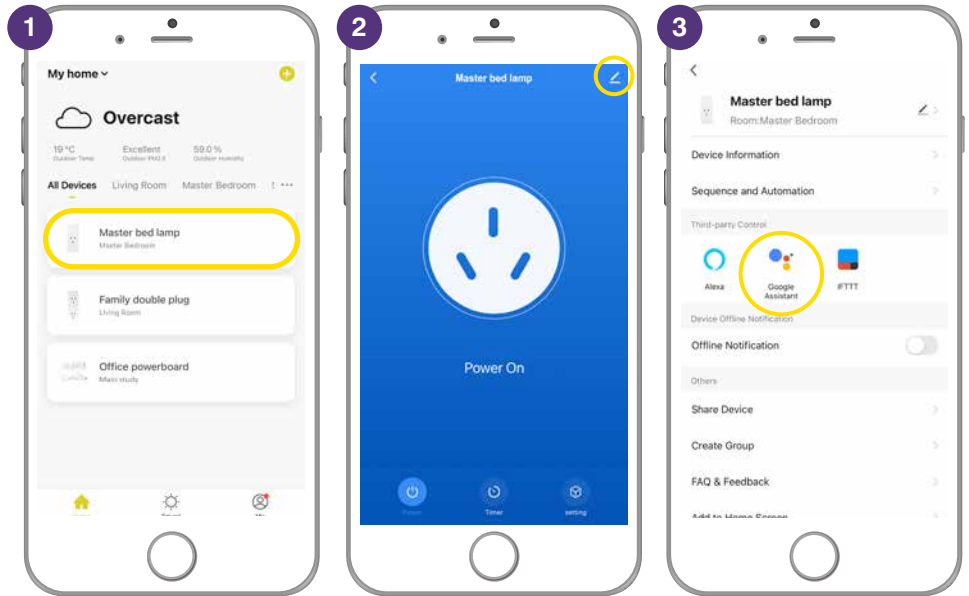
1

My home

Overcast

19 °C
Outdoor Temp

Excellent
Outdoor PM2.5

59.0 %
Outdoor Humidity

All Devices Living Room Master Bedroom

Master bed lamp
Master Bedroom

Family double plug
Living Room

Office powerboard
Main study

Home Smart Me

2

Master bed lamp

Power On

Power Timer setting

3

Master bed lamp
Room:Master Bedroom

Device Information

Sequence and Automation

Third-party Control

Alexa

Google Assistant

IFTTT

Device Offline Notification

Offline Notification

Others

Share Device

Create Group

FAQ & Feedback

Add to Home Screen